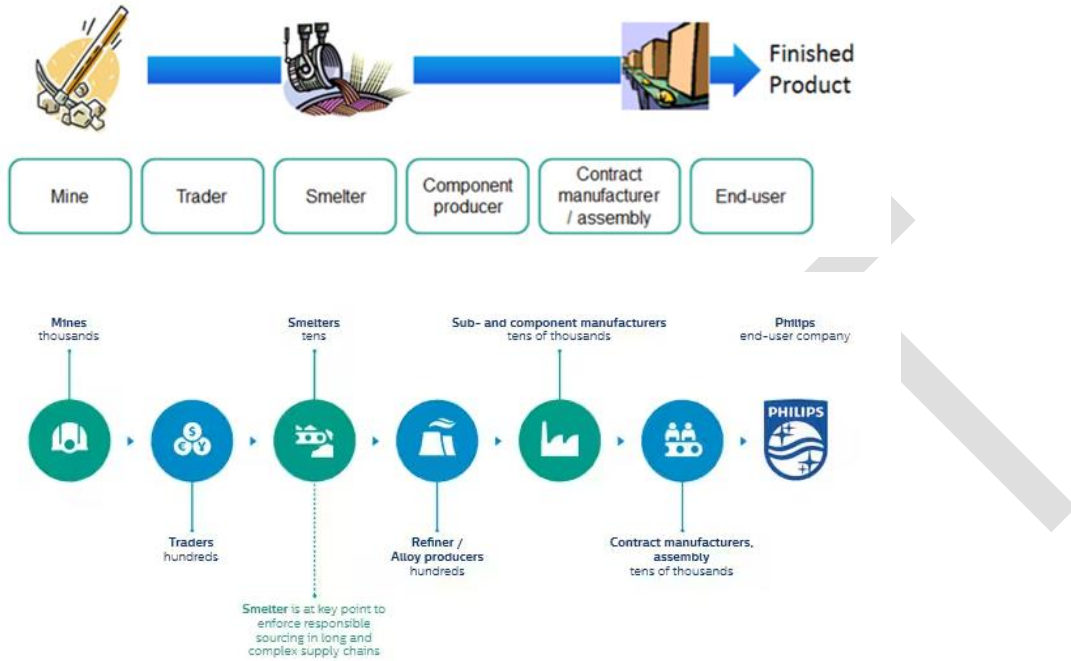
Finished Product

Mine

Trader

Smelter

Component producer

Contract manufacturer / assembly

End-user

Mines
thousands

Smelters
tens

Sub- and component manufacturers
tens of thousands

Philips
end-user company

PHILIPS

Traders
hundreds

Refiner / Alloy producers
hundreds

Contract manufacturers, assembly
tens of thousands

Smelter is at key point to enforce responsible sourcing in long and complex supply chains